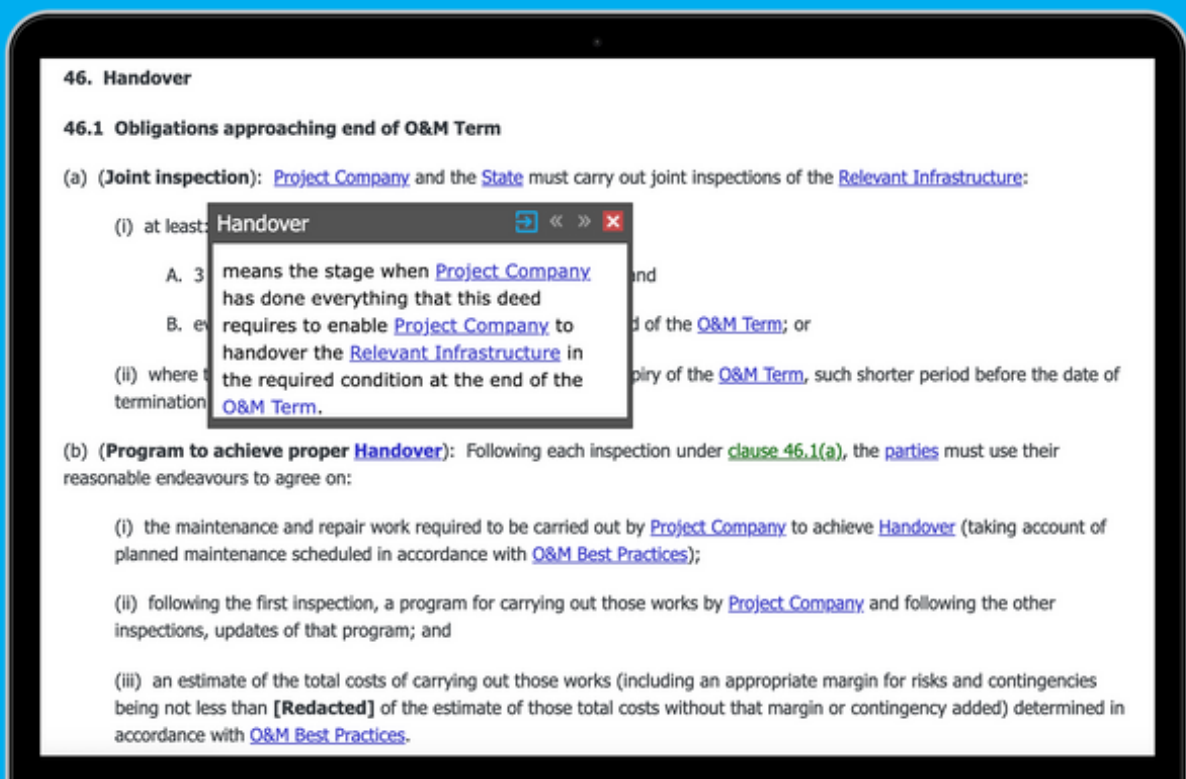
46. Handover

46.1 Obligations approaching end of O&M Term

(a) (Joint inspection): Project Company and the State must carry out joint inspections of the Relevant Infrastructure:

(i) at least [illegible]

A. 3 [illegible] nd

B. e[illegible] d of the O&M Term; or

(ii) where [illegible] piry of the O&M Term, such shorter period before the date of termination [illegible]

Handover

« »

means the stage when Project Company has done everything that this deed requires to enable Project Company to handover the Relevant Infrastructure in the required condition at the end of the O&M Term.

(b) (Program to achieve proper Handover): Following each inspection under clause 46.1(a), the parties must use their reasonable endeavours to agree on:

(i) the maintenance and repair work required to be carried out by Project Company to achieve Handover (taking account of planned maintenance scheduled in accordance with O&M Best Practices);

(ii) following the first inspection, a program for carrying out those works by Project Company and following the other inspections, updates of that program; and

(iii) an estimate of the total costs of carrying out those works (including an appropriate margin for risks and contingencies being not less than [Redacted] of the estimate of those total costs without that margin or contingency added) determined in accordance with O&M Best Practices.